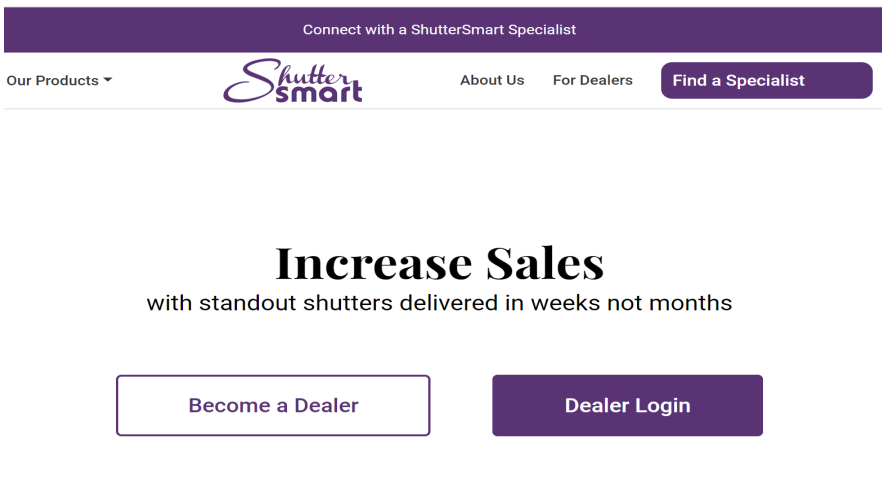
Connect with a ShutterSmart Specialist

Our Products

Shutter smart

About Us

For Dealers

Find a Specialist

Increase Sales

with standout shutters delivered in weeks not months

Become a Dealer

Dealer Login